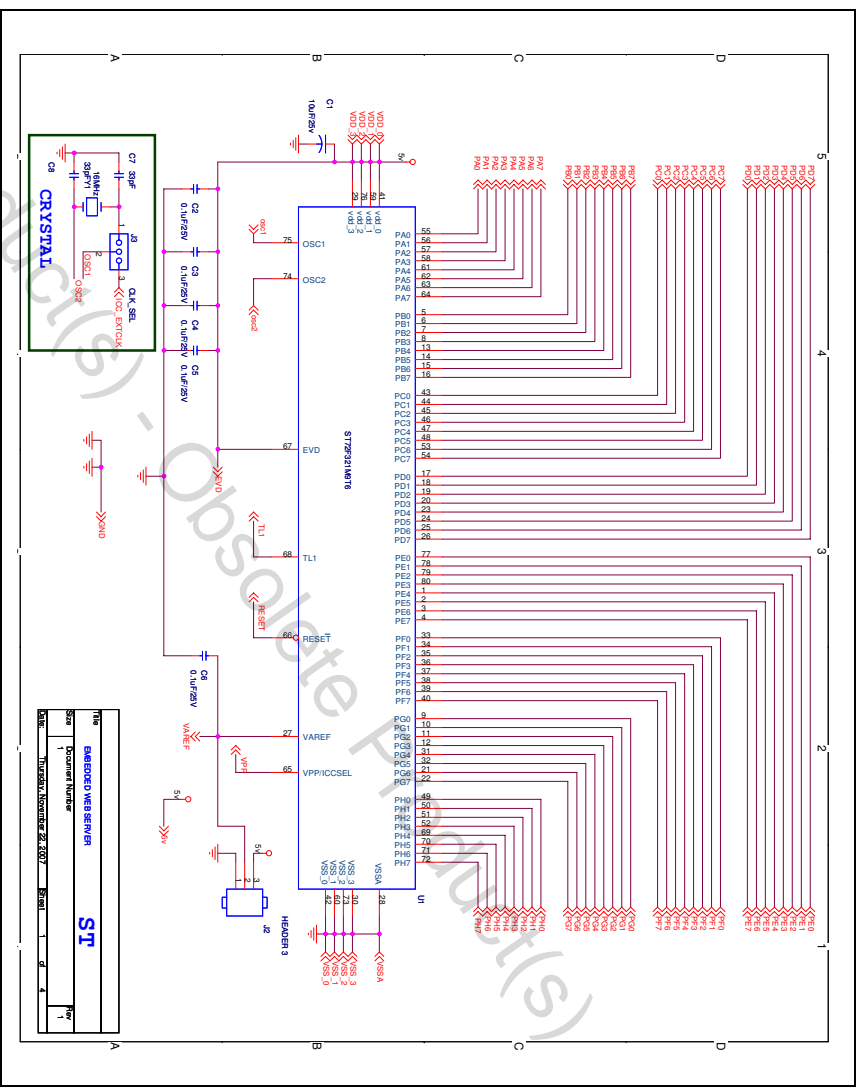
A B C D

5 4 3 2 1

CRYSTAL
C8
C7 33pF
16MHz
33pF Y1
J3
OSC1
OSC2
CLK_SEL
ICC_EXTCLK

C1
10uF/25V
VDD_3 VDD_2 VDD_1 VDD_0
5v
29 59 9 41
vdd_3 vdd_2 vdd_1 vdd_0

C2 0.1uF/25V
C3 0.1uF/25V
C4 0.1uF/25V
C5 0.1uF/25V

osc1
75 OSC1
74 OSC2
osc2

67 EVD
EVD
GND

TL1
68 TL1
RESET
66 RESET

C6 0.1uF/25V
VAREF
27 VAREF
VPP
65 VPP/ICCSEL
5v
5v

ST72F321M6T6

PA0 55
PA1 56
PA2 57
PA3 58
PA4 61
PA5 62
PA6 63
PA7 64
PB0 5
PB1 6
PB2 7
PB3 8
PB4 13
PB5 14
PB6 15
PB7 16
PC0 43
PC1 44
PC2 45
PC3 46
PC4 47
PC5 48
PC6 53
PC7 54
PD0 17
PD1 18
PD2 19
PD3 20
PD4 23
PD5 24
PD6 25
PD7 26
PE0 77
PE1 78
PE2 79
PE3 80
PE4 1
PE5 2
PE6 3
PE7 4
PF0 33
PF1 34
PF2 35
PF3 36
PF4 37
PF5 38
PF6 39
PF7 40
PG0 9
PG1 10
PG2 11
PG3 12
PG4 31
PG5 32
PG6 21
PG7 22
PH0 49
PH1 50
PH2 51
PH3 52
PH4 69
PH5 70
PH6 71
PH7 72

PA0 PA1 PA2 PA3 PA4 PA5 PA6 PA7
PB0 PB1 PB2 PB3 PB4 PB5 PB6 PB7
PC0 PC1 PC2 PC3 PC4 PC5 PC6 PC7
PD0 PD1 PD2 PD3 PD4 PD5 PD6 PD7

VSS_0 VSS_1 VSS_2 VSS_3 VSSA
42 60 73 30 28
VSS_0 VSS_1 VSS_2 VSS_3 VSSA
U1

J2
HEADER 3
1 2 3

PH7 PH6 PH5 PH4 PH3 PH2 PH1 PH0
PG7 PG6 PG5 PG4 PG3 PG2 PG1 PG0
PF7 PF6 PF5 PF4 PF3 PF2 PF1 PF0
PE7 PE6 PE5 PE4 PE3 PE2 PE1 PE0

| Title | | |
|---|---|---|
| EMBEDDED WEB SERVER | | ST |
| Size 1 | Document Number | Rev 1 |
| Date: Thursday, November 22, 2007 | Sheet 1 of 4 | |

Product(s) - Obsolete Product(s)